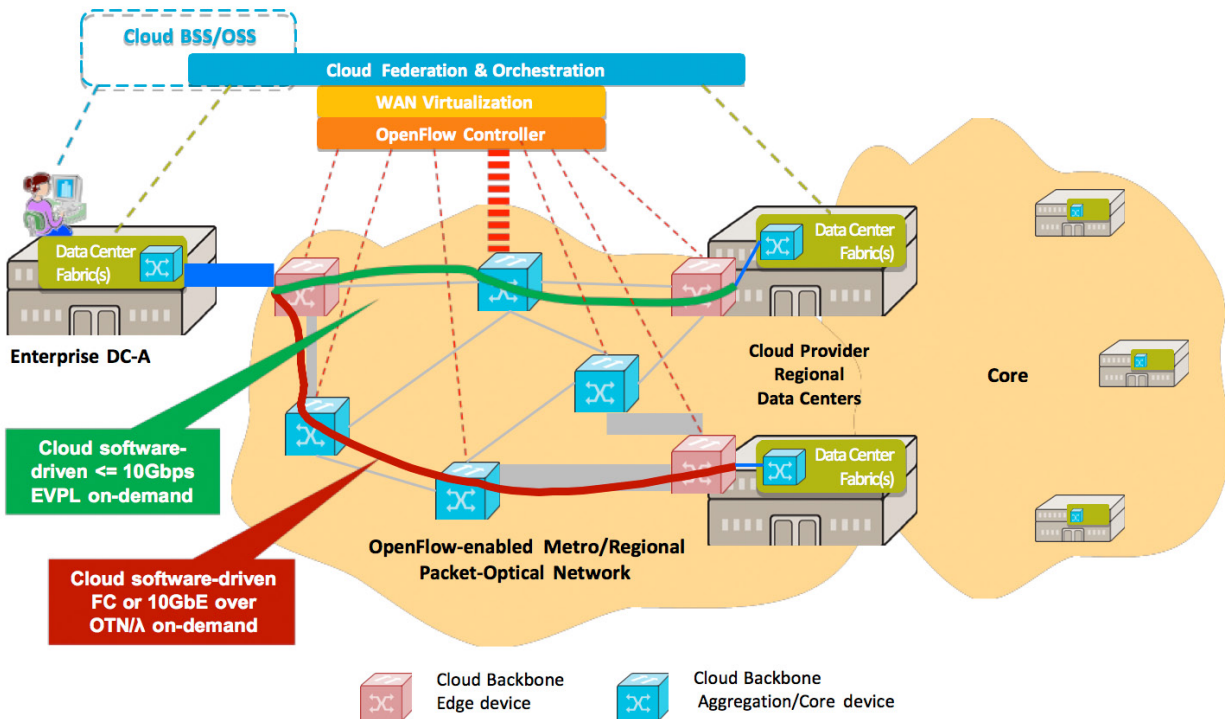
Cloud BSS/OSS

Cloud Federation & Orchestration

WAN Virtualization

OpenFlow Controller

Data Center Fabric(s)

Enterprise DC-A

Data Center Fabric(s)

Cloud Provider Regional Data Centers

Data Center Fabric(s)

Core

Cloud software-driven <= 10Gbps EVPL on-demand

Cloud software-driven FC or 10GbE over OTN/λ on-demand

OpenFlow-enabled Metro/Regional Packet-Optical Network

Cloud Backbone Edge device

Cloud Backbone Aggregation/Core device